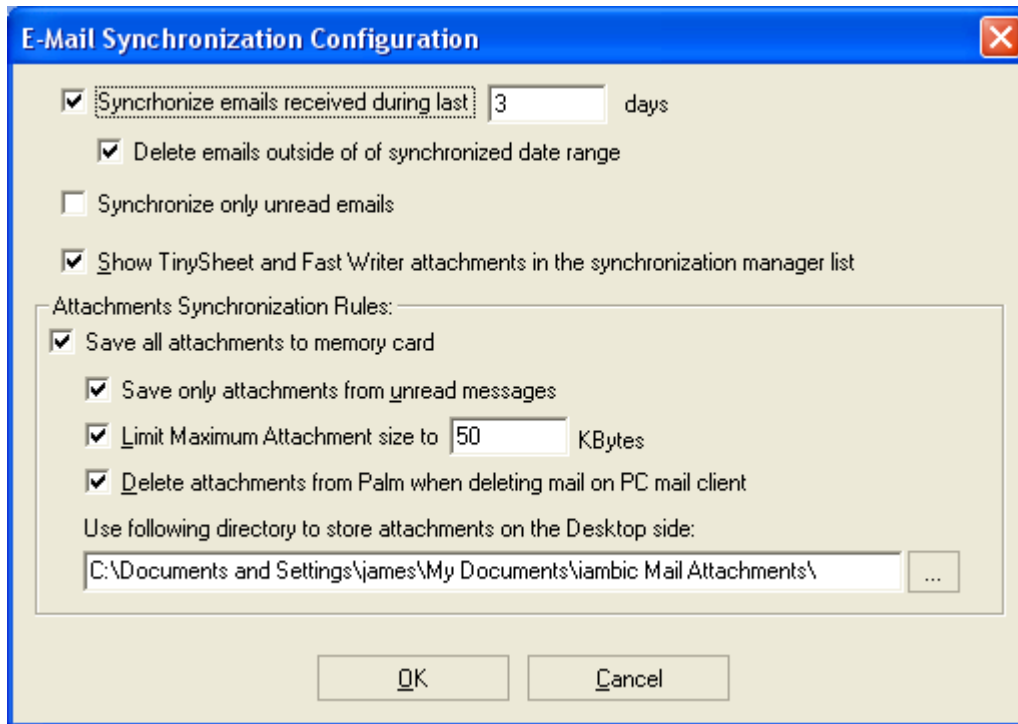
E-Mail Synchronization Configuration

Syncrhonize emails received during last 3 days

Delete emails outside of of synchronized date range

Synchronize only unread emails

Show TinySheet and Fast Writer attachments in the synchronization manager list

Attachments Synchronization Rules:

Save all attachments to memory card

Save only attachments from unread messages

Limit Maximum Attachment size to 50 KBytes

Delete attachments from Palm when deleting mail on PC mail client

Use following directory to store attachments on the Desktop side:

C:\Documents and Settings\james\My Documents\iambic Mail Attachments\ ...

OK Cancel